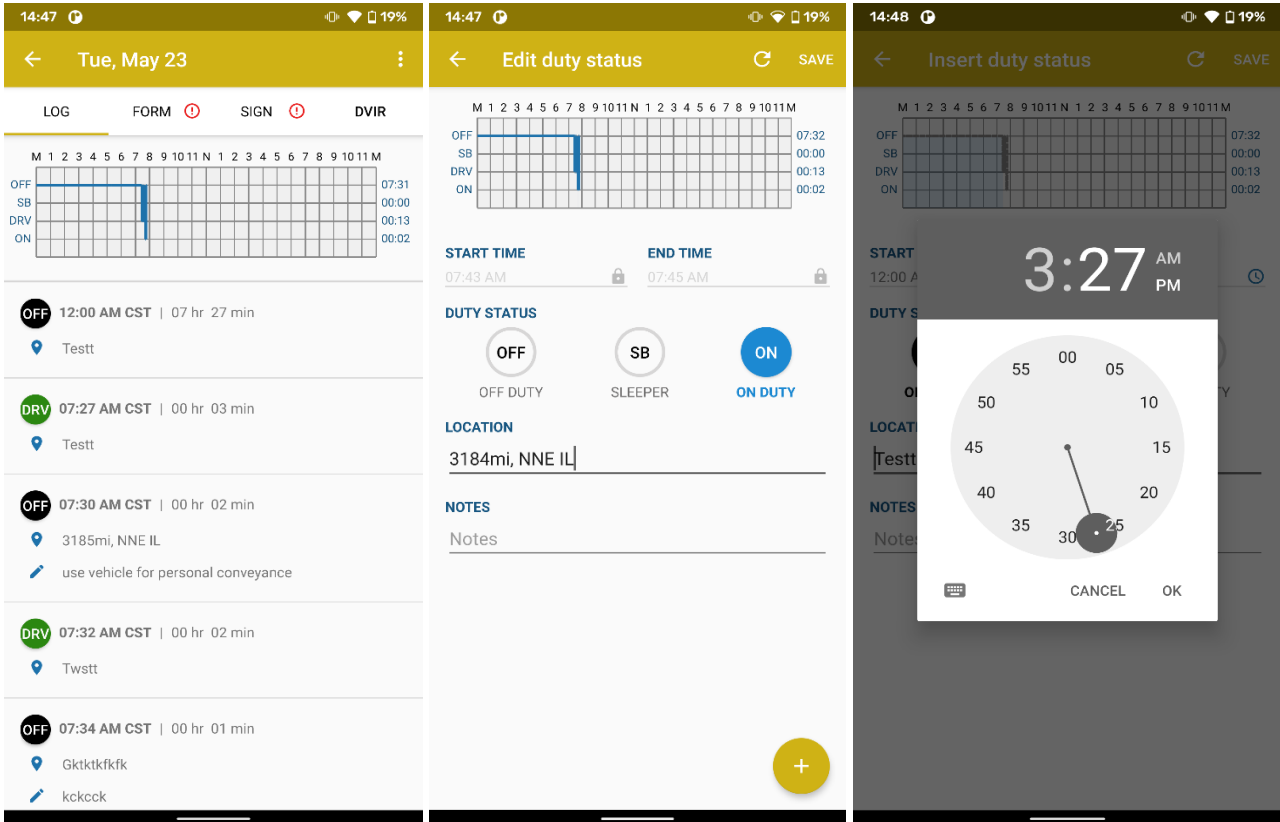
14:47 19%

Tue, May 23

LOG FORM SIGN DVIR

M 1 2 3 4 5 6 7 8 9 10 11 N 1 2 3 4 5 6 7 8 9 10 11 M

OFF 07:31
SB 00:00
DRV 00:13
ON 00:02

OFF 12:00 AM CST | 07 hr 27 min
Testt

DRV 07:27 AM CST | 00 hr 03 min
Testt

OFF 07:30 AM CST | 00 hr 02 min
3185mi, NNE IL
use vehicle for personal conveyance

DRV 07:32 AM CST | 00 hr 02 min
Twstt

OFF 07:34 AM CST | 00 hr 01 min
Gktktkfkfk
kckcck

14:47 19%

Edit duty status SAVE

M 1 2 3 4 5 6 7 8 9 10 11 N 1 2 3 4 5 6 7 8 9 10 11 M

OFF 07:32
SB 00:00
DRV 00:13
ON 00:02

START TIME
07:43 AM
END TIME
07:45 AM

DUTY STATUS
OFF OFF DUTY
SB SLEEPER
ON ON DUTY

LOCATION
3184mi, NNE IL

NOTES
Notes

+

14:48 19%

Insert duty status SAVE

M 1 2 3 4 5 6 7 8 9 10 11 N 1 2 3 4 5 6 7 8 9 10 11 M

OFF 07:32
SB 00:00
DRV 00:13
ON 00:02

START
12:00 A
DUTY S
LOCATI
Testt
NOTES
Notes

3:27 AM PM

00 05 10 15 20 25 30 35 40 45 50 55

CANCEL OK